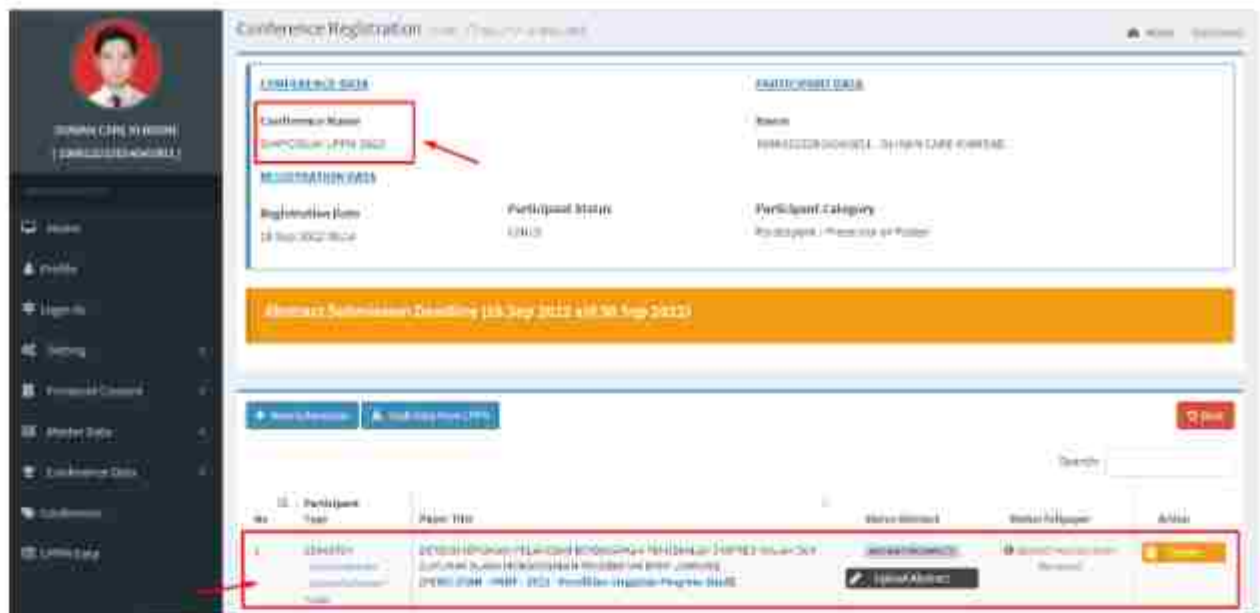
Conference Registration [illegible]

Home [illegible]

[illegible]

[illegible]

Home

Profile

Sign In

Setting

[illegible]

Master Data

Conference Data

Conference

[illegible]

CONFERENCE DATA

Conference Name

SIMPOSIUM LPPM 2022

REGISTRATION DATA

Registration Date

Participant Status

Participant Category

PARTICIPANT DATA

Name

Abstract Submission Deadline (18 Sep 2022 s/d 30 Sep 2022)

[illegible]

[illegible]

Search:

| No | Participant Type | Paper Title | Status Abstract | Status Fullpaper | Action |
|---|---|---|---|---|---|
| 1 | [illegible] | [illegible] | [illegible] Upload Abstract | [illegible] | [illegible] |